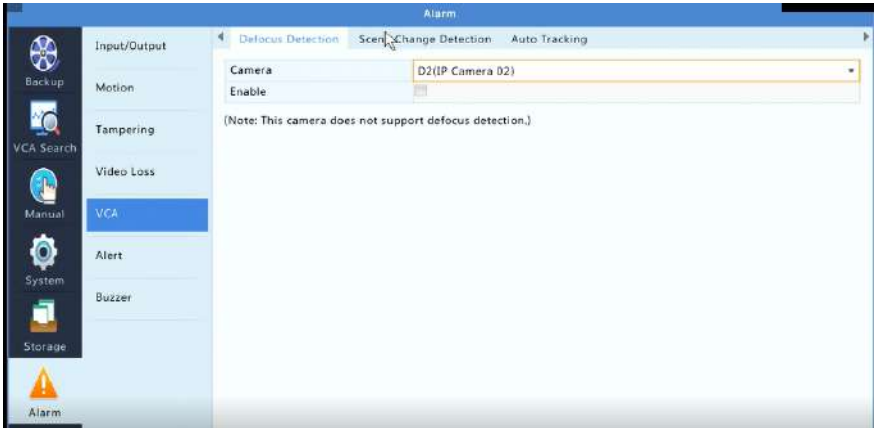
Alarm

Backup

VCA Search

Manual

System

Storage

Alarm

Input/Output

Motion

Tampering

Video Loss

VCA

Alert

Buzzer

Defocus Detection

Scene Change Detection

Auto Tracking

Camera

D2(IP Camera 02)

Enable

(Note: This camera does not support defocus detection.)